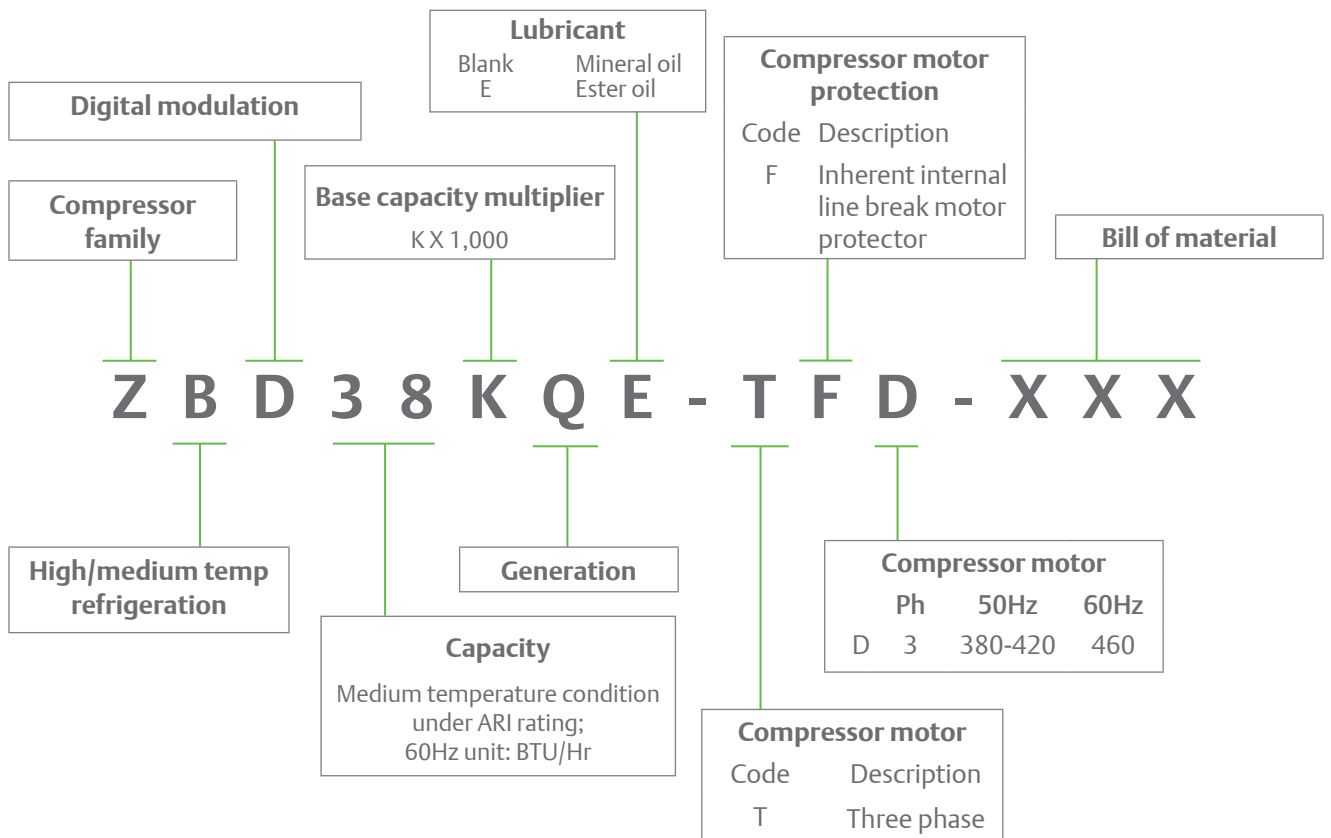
Lubricant
Blank Mineral oil
E Ester oil

Digital modulation

Compressor motor protection
| Code | Description |
|---|---|
| F | Inherent internal line break motor protector |

Compressor family

Base capacity multiplier
K X 1,000

Bill of material

Z B D 3 8 K Q E - T F D - X X X

High/medium temp refrigeration

Generation

Compressor motor
| | Ph | 50Hz | 60Hz |
|---|---|---|---|
| D | 3 | 380-420 | 460 |

Capacity
Medium temperature condition under ARI rating; 60Hz unit: BTU/Hr

Compressor motor
| Code | Description |
|---|---|
| T | Three phase |